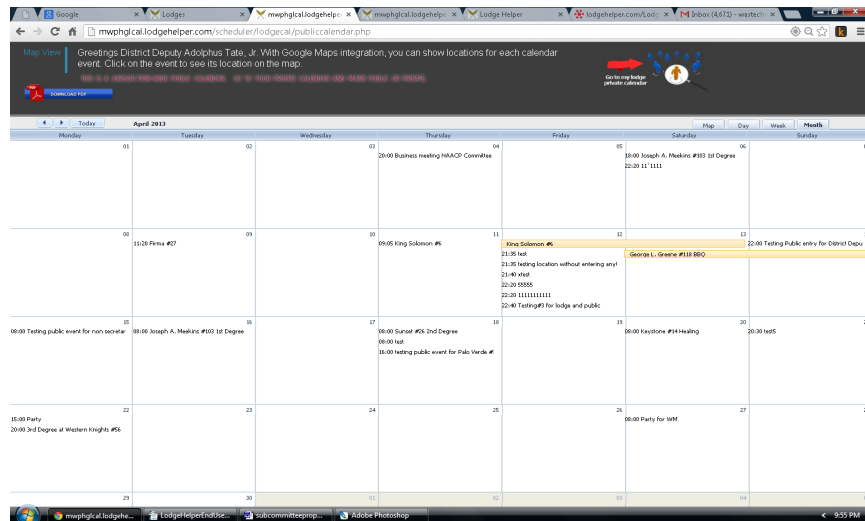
Google | Lodges | mwphglcal.lodgehelpe | mwphglcal.lodgehelpe | Lodge Helper | lodgehelper.com/Lod | Inbox (4,671) - wastech

mwphglcal.lodgehelper.com/scheduler/lodgecal/publiccalendar.php

Map View

Greetings District Deputy Adolphus Tate, Jr. With Google Maps integration, you can show locations for each calendar event. Click on the event to see its location on the map.

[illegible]

DOWNLOAD PDF

Go to my lodge private calendar

Today April 2013

Map Day Week Month

| Monday | Tuesday | Wednesday | Thursday | Friday | Saturday | Sunday |
|---|---|---|---|---|---|---|
| 01 | 02 | 03 | 04 20:00 Business meeting NAACP Committee | 05 | 06 18:00 Joseph A. Meekins #103 1st Degree 22:20 11`1111 | |
| 08 | 09 11:20 Firma #27 | 10 | 11 09:05 King Solomon #6 | 12 King Solomon #6 21:35 test 21:35 testing location without entering any! 21:40 xtest 22:20 55555 22:20 11111111111 22:40 Testing#3 for lodge and public | 13 George L. Greene #118 BBQ | 22:00 Testing Public entry for District Depu |
| 15 08:00 Testing public event for non secretar | 16 08:00 Joseph A. Meekins #103 1st Degree | 17 | 18 08:00 Sunset #26 2nd Degree 08:00 test 16:00 testing public event for Palo Verde #: | 19 | 20 08:00 Keystone #14 Healing | 20:30 test5 |
| 22 15:00 Party 20:00 3rd Degree at Western Knights #56 | 23 | 24 | 25 | 26 08:00 Party for WM | 27 | |
| 29 | 30 | 01 | 02 | 03 | 04 | |

mwphglcal.lodgehe... | LodgeHelperEndUse... | subcommitteeprop... | Adobe Photoshop | 9:55 PM